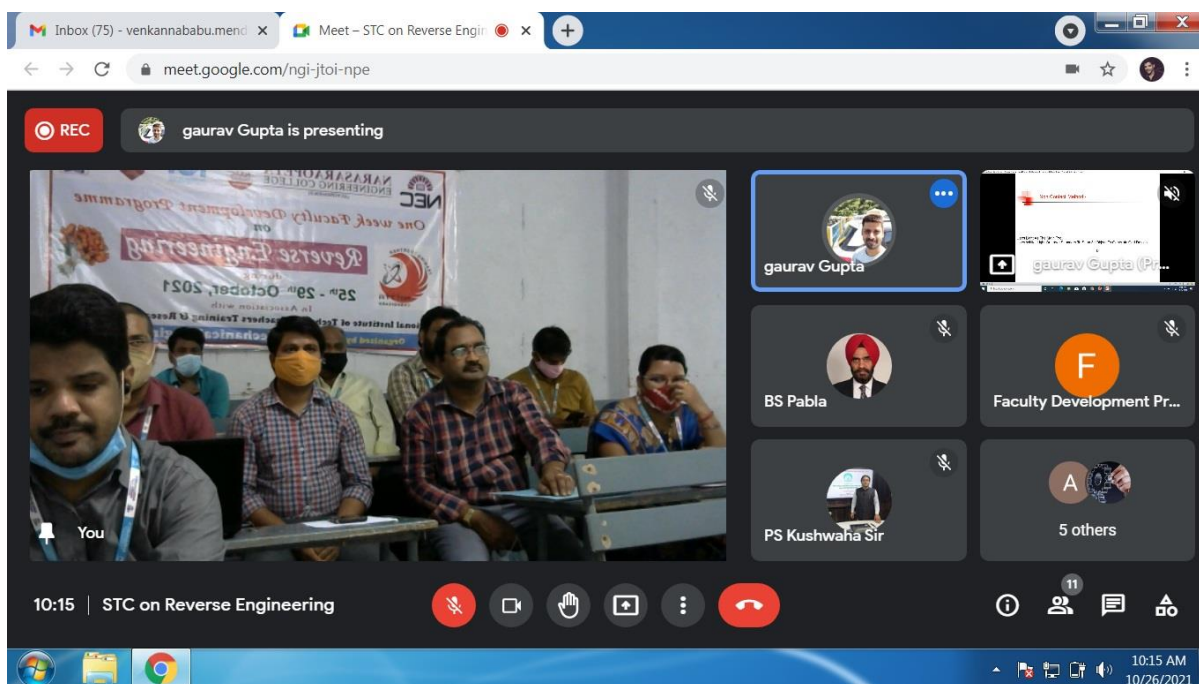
Inbox (75) - venkannababu.mend ×
Meet – STC on Reverse Engin ×
meet.google.com/ngi-jtoi-npe

REC
gaurav Gupta is presenting

NARASARAOPETA ENGINEERING COLLEGE
NEC
One week Faculty Development Programme
on
Reverse Engineering
25th - 29th October, 2021
In Association with
National Institute of Technical Teachers Training & Research
Mechanical
Organized by

You

gaurav Gupta
gaurav Gupta (Pr...
BS Pabla
F
Faculty Development Pr...
PS Kushwaha Sir
A
5 others

10:15 | STC on Reverse Engineering
11

10:15 AM
10/26/2021